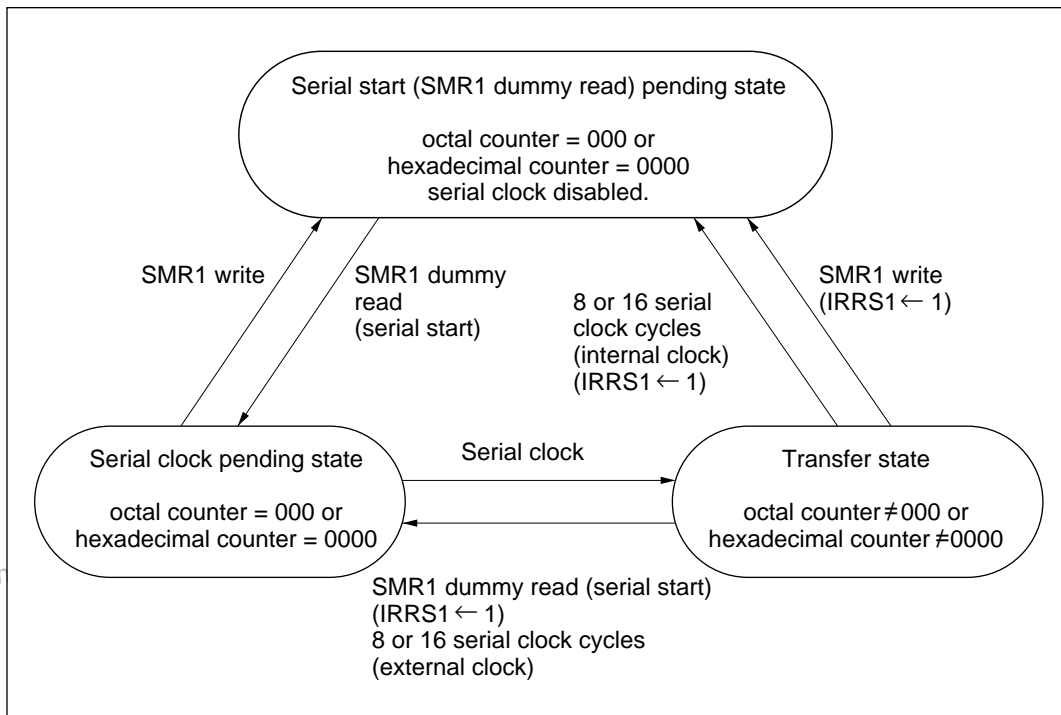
Serial start (SMR1 dummy read) pending state

octal counter = 000 or
hexadecimal counter = 0000
serial clock disabled.

SMR1 write

SMR1 dummy read (serial start)

8 or 16 serial clock cycles (internal clock) (IRRS1 $\leftarrow$ 1)

SMR1 write (IRRS1 $\leftarrow$ 1)

Serial clock pending state

octal counter = 000 or
hexadecimal counter = 0000

Serial clock

Transfer state

octal counter $\neq$ 000 or
hexadecimal counter $\neq$ 0000

SMR1 dummy read (serial start)
(IRRS1 $\leftarrow$ 1)
8 or 16 serial clock cycles
(external clock)